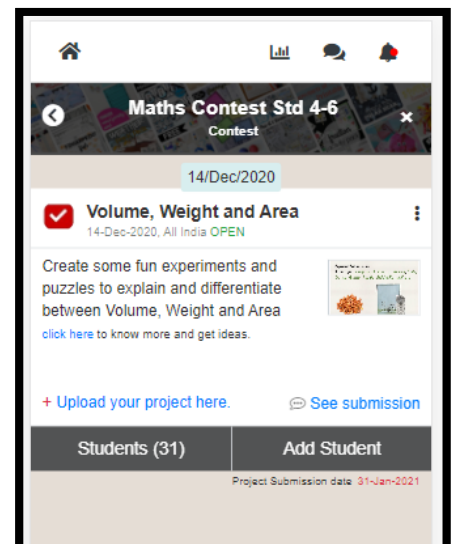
Maths Contest Std 4-6

Contest

14/Dec/2020

Volume, Weight and Area

14-Dec-2020, All India OPEN

Create some fun experiments and puzzles to explain and differentiate between Volume, Weight and Area

click here to know more and get ideas.

+ Upload your project here.

See submission

Students (31)

Add Student

Project Submission date 31-Jan-2021